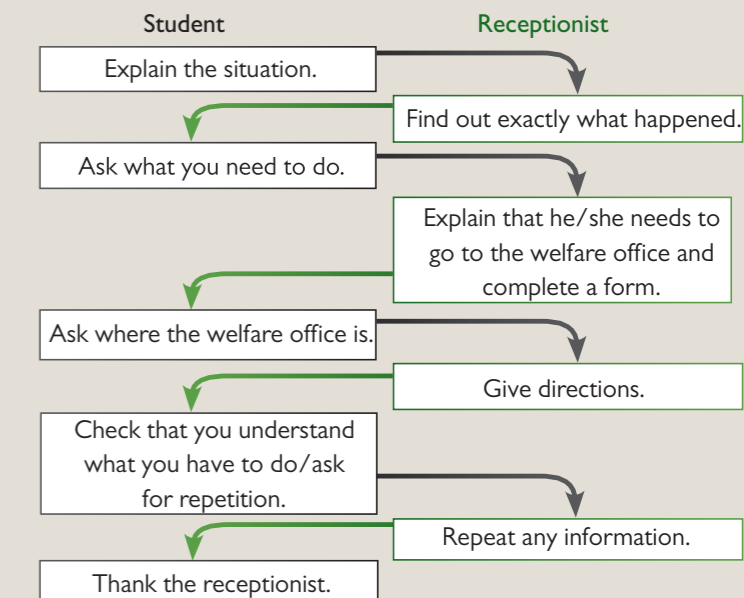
Student

Receptionist

Explain the situation.

Find out exactly what happened.

Ask what you need to do.

Explain that he/she needs to go to the welfare office and complete a form.

Ask where the welfare office is.

Give directions.

Check that you understand what you have to do/ask for repetition.

Repeat any information.

Thank the receptionist.